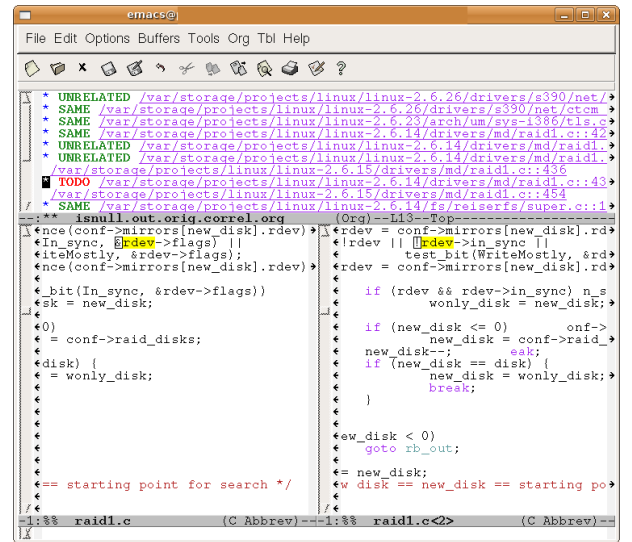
emacs@

File Edit Options Buffers Tools Org Tbl Help

* UNRELATED /var/storage/projects/linux/linux-2.6.26/drivers/s390/net/
* SAME /var/storage/projects/linux/linux-2.6.26/drivers/s390/net/ctcm
* SAME /var/storage/projects/linux/linux-2.6.23/arch/um/sys-i386/tls.c
* SAME /var/storage/projects/linux/linux-2.6.14/drivers/md/raid1.c::42
* UNRELATED /var/storage/projects/linux/linux-2.6.14/drivers/md/raid1.
* UNRELATED /var/storage/projects/linux/linux-2.6.14/drivers/md/raid1.
/var/storage/projects/linux/linux-2.6.15/drivers/md/raid1.c::436
* TODO /var/storage/projects/linux/linux-2.6.14/drivers/md/raid1.c::43
/var/storage/projects/linux/linux-2.6.15/drivers/md/raid1.c::454
* SAME /var/storage/projects/linux/linux-2.6.14/fs/reiserfs/super.c::1
-:** isnull.out.orig.correl.org (Org)--L13--Top-----------------------

nce(conf->mirrors[new_disk].rdev)
In_sync, &rdev->flags) ||
iteMostly, &rdev->flags);
nce(conf->mirrors[new_disk].rdev)

_bit(In_sync, &rdev->flags))
sk = new_disk;

0)
= conf->raid_disks;

disk) {
= wonly_disk;

== starting point for search */
-1:%% raid1.c (C Abbrev)---1:%% raid1.c<2> (C Abbrev)--

rdev = conf->mirrors[new_disk].rd
!rdev || !rdev->in_sync ||
test_bit(WriteMostly, &rd
rdev = conf->mirrors[new_disk].rd

if (rdev && rdev->in_sync) n_s
wonly_disk = new_disk;

if (new_disk <= 0) onf->
new_disk = conf->raid_
new_disk--; eak;
if (new_disk == disk) {
new_disk = wonly_disk;
break;
}

ew_disk < 0)
goto rb_out;

= new_disk;
w disk == new_disk == starting po